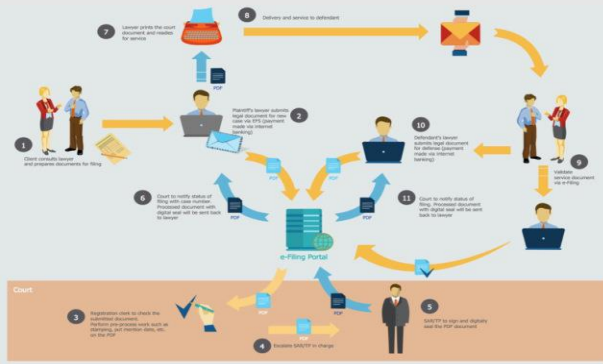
7 Lawyer prints the court document and readies for service

8 Delivery and service to defendant

PDF

1 Client consults lawyer and prepares documents for filing

2 Plaintiff's lawyer submits legal document for new case via EFS (payment made via internet banking)

10 Defendant's lawyer submits legal document for defense (payment made via internet banking)

9 Validate service document via e-Filing

6 Court to notify status of filing with case number. Processed document with digital seal will be sent back to lawyer

11 Court to notify status of filing. Processed document with digital seal will be sent back to lawyer

PDF

PDF

PDF

PDF

e-Filing Portal

Court

3 Registration clerk to check the submitted document. Perform pre-process work such as stamping, put hearing date, etc. on the PDF

PDF

PDF

PDF

4 Escalate SAR/TP in charge

5 SAR/TP to sign and digitally seal the PDF document